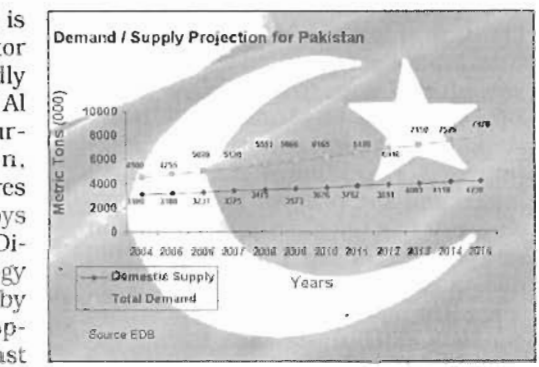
is
tor
lly
Al
ur-
n,
res
ys
Di-
gy
by
p-
ist

Demand / Supply Projection for Pakistan

Metric Tons (000)

10000
8000
6000
4000
2000
0

4500 4755 5039 5130 5551 5866 6165 6435 6746 7110 7575 7870

3100 3180 3231 3375 3475 3572 3676 3782 3891 4003 4118 4236

2004 2005 2006 2007 2008 2009 2010 2011 2012 2013 2014 2015

Years

Domestic Supply
Total Demand

Source EDB